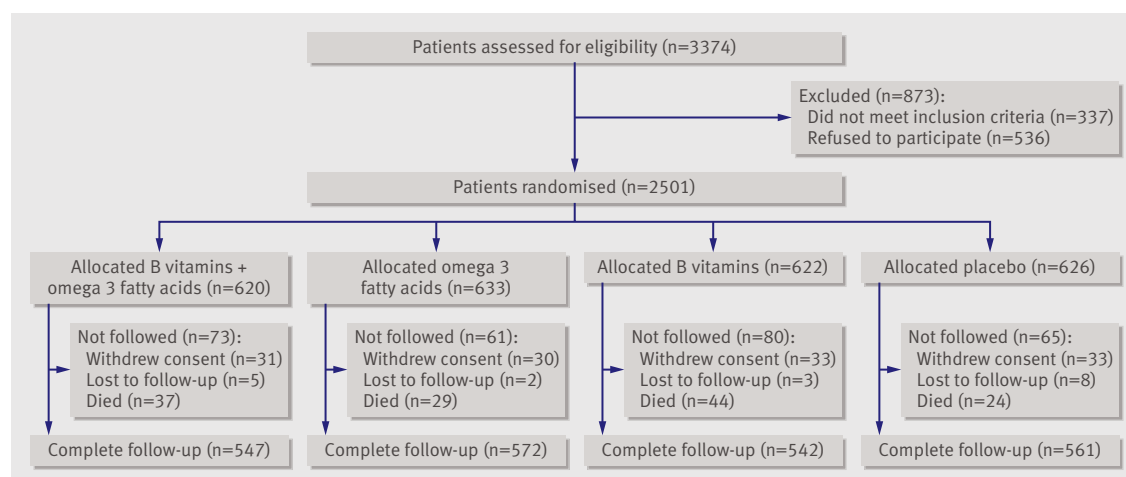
Patients assessed for eligibility (n=3374)

Excluded (n=873):
Did not meet inclusion criteria (n=337)
Refused to participate (n=536)

Patients randomised (n=2501)

Allocated B vitamins + omega 3 fatty acids (n=620)

Allocated omega 3 fatty acids (n=633)

Allocated B vitamins (n=622)

Allocated placebo (n=626)

Not followed (n=73):
Withdrew consent (n=31)
Lost to follow-up (n=5)
Died (n=37)

Not followed (n=61):
Withdrew consent (n=30)
Lost to follow-up (n=2)
Died (n=29)

Not followed (n=80):
Withdrew consent (n=33)
Lost to follow-up (n=3)
Died (n=44)

Not followed (n=65):
Withdrew consent (n=33)
Lost to follow-up (n=8)
Died (n=24)

Complete follow-up (n=547)

Complete follow-up (n=572)

Complete follow-up (n=542)

Complete follow-up (n=561)